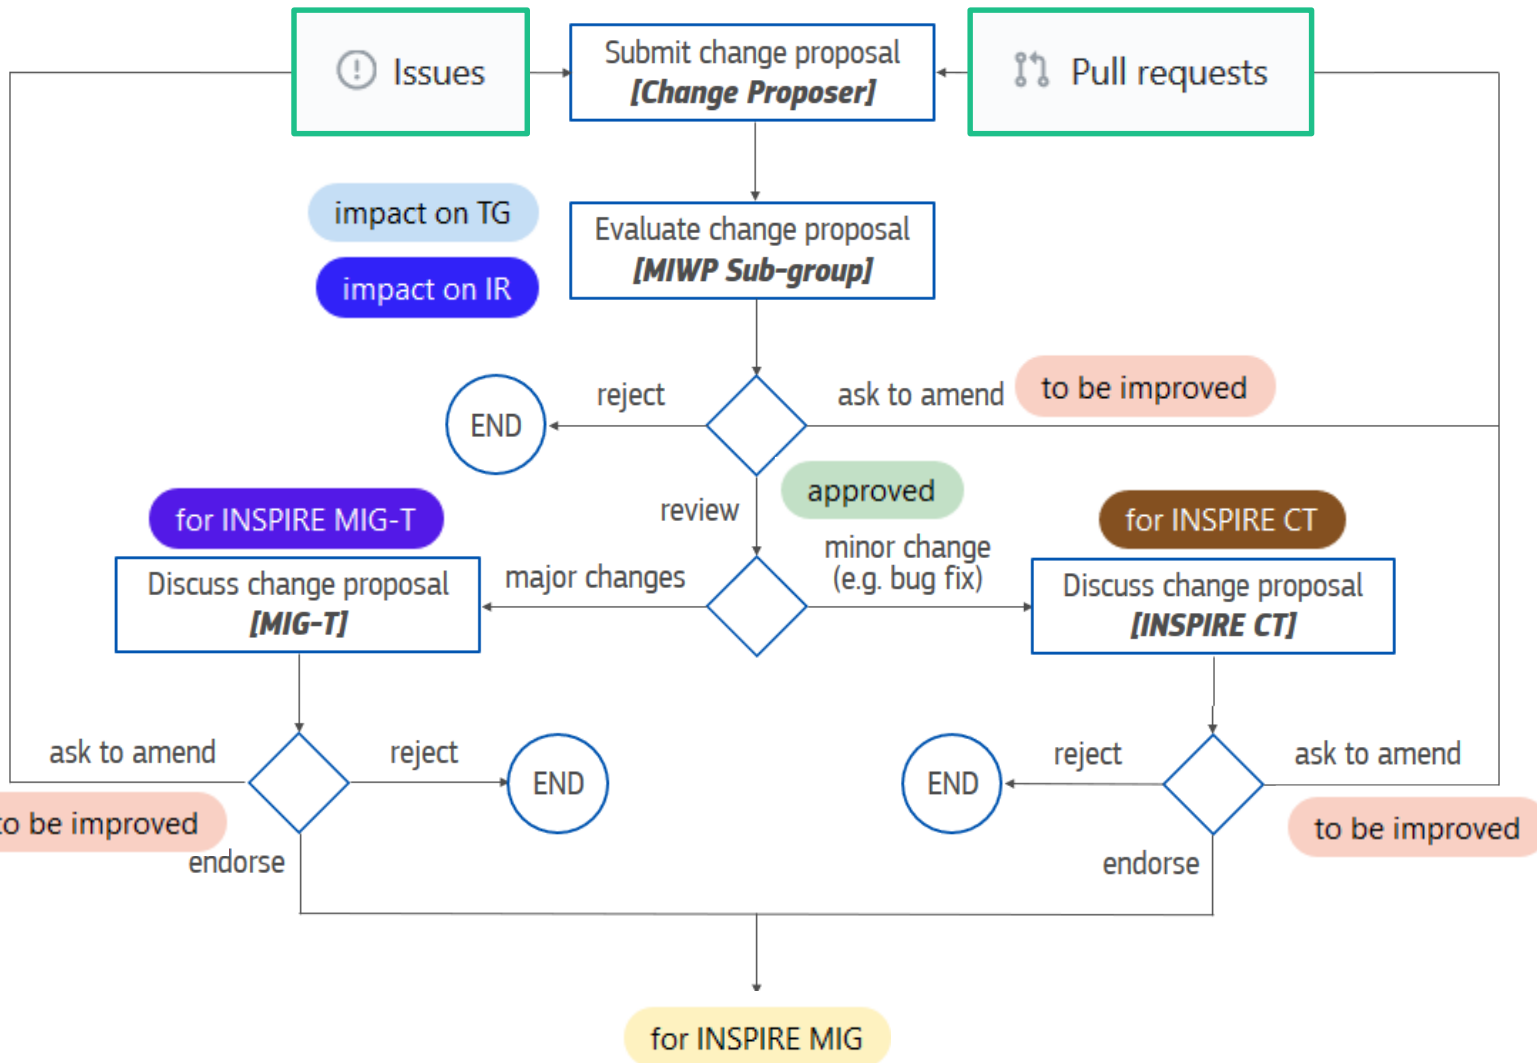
Issues

Submit change proposal
*[Change Proposer]*

Pull requests

impact on TG

impact on IR

Evaluate change proposal
*[MIWP Sub-group]*

END

reject

ask to amend

to be improved

approved

review

for INSPIRE MIG-T

for INSPIRE CT

Discuss change proposal
*[MIG-T]*

major changes

minor change
(e.g. bug fix)

Discuss change proposal
*[INSPIRE CT]*

ask to amend

reject

END

END

reject

ask to amend

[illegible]o be improved

endorse

endorse

to be improved

for INSPIRE MIG